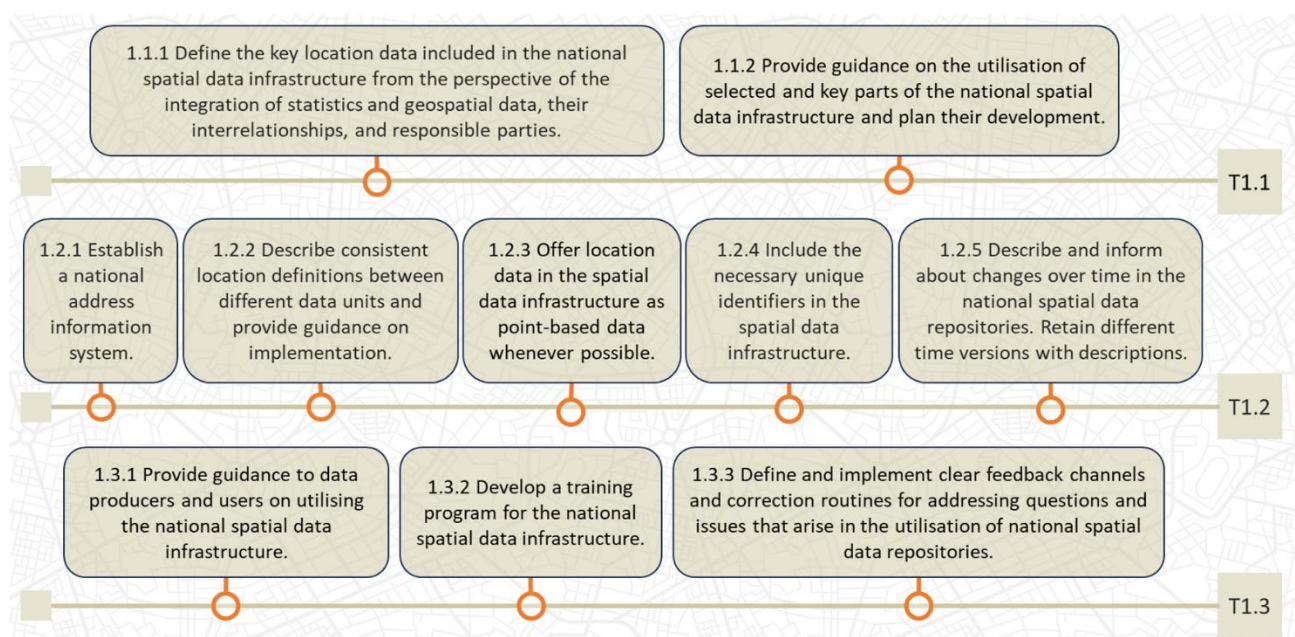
1.1.1 Define the key location data included in the national spatial data infrastructure from the perspective of the integration of statistics and geospatial data, their interrelationships, and responsible parties.

1.1.2 Provide guidance on the utilisation of selected and key parts of the national spatial data infrastructure and plan their development.

T1.1

1.2.1 Establish a national address information system.

1.2.2 Describe consistent location definitions between different data units and provide guidance on implementation.

1.2.3 Offer location data in the spatial data infrastructure as point-based data whenever possible.

1.2.4 Include the necessary unique identifiers in the spatial data infrastructure.

1.2.5 Describe and inform about changes over time in the national spatial data repositories. Retain different time versions with descriptions.

T1.2

1.3.1 Provide guidance to data producers and users on utilising the national spatial data infrastructure.

1.3.2 Develop a training program for the national spatial data infrastructure.

1.3.3 Define and implement clear feedback channels and correction routines for addressing questions and issues that arise in the utilisation of national spatial data repositories.

T1.3